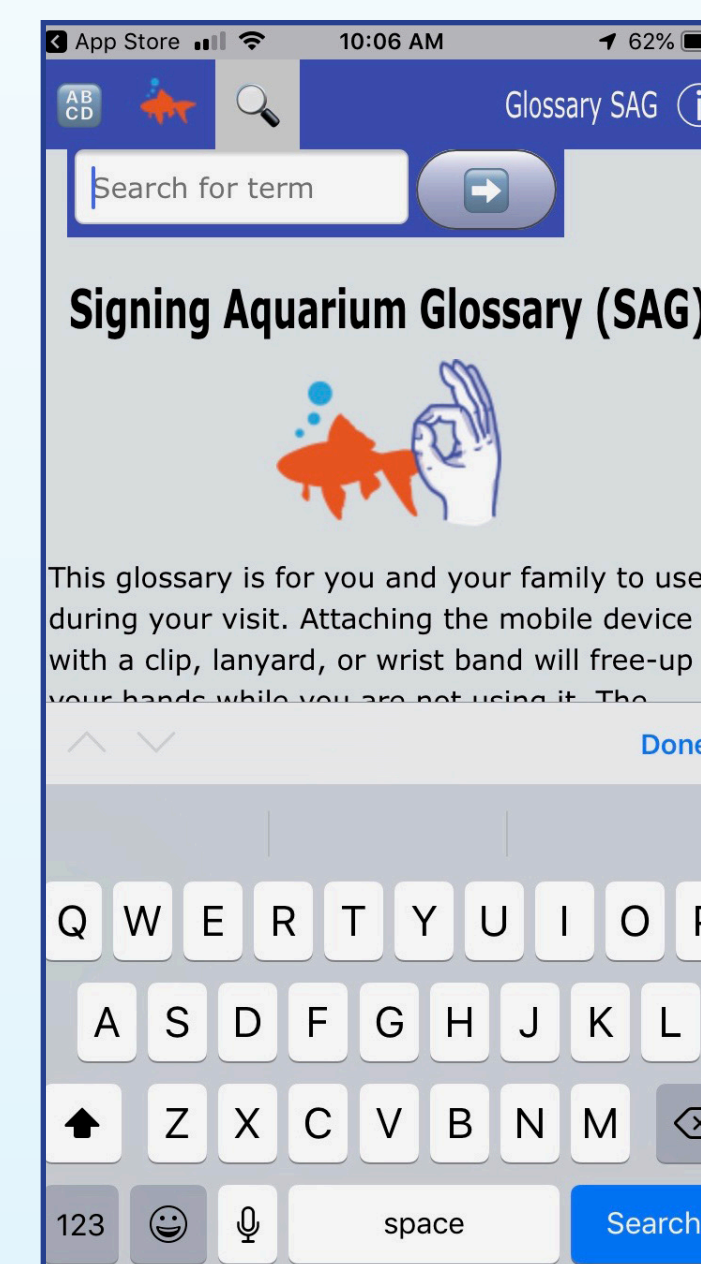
App Store 10:06 AM 62%

AB CD

Glossary SAG

Search for term

Signing Aquarium Glossary (SAG)

This glossary is for you and your family to use during your visit. Attaching the mobile device with a clip, lanyard, or wrist band will free-up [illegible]

Done

Q W E R T Y U I O

A S D F G H J K L

Z X C V B N M

123 space Search